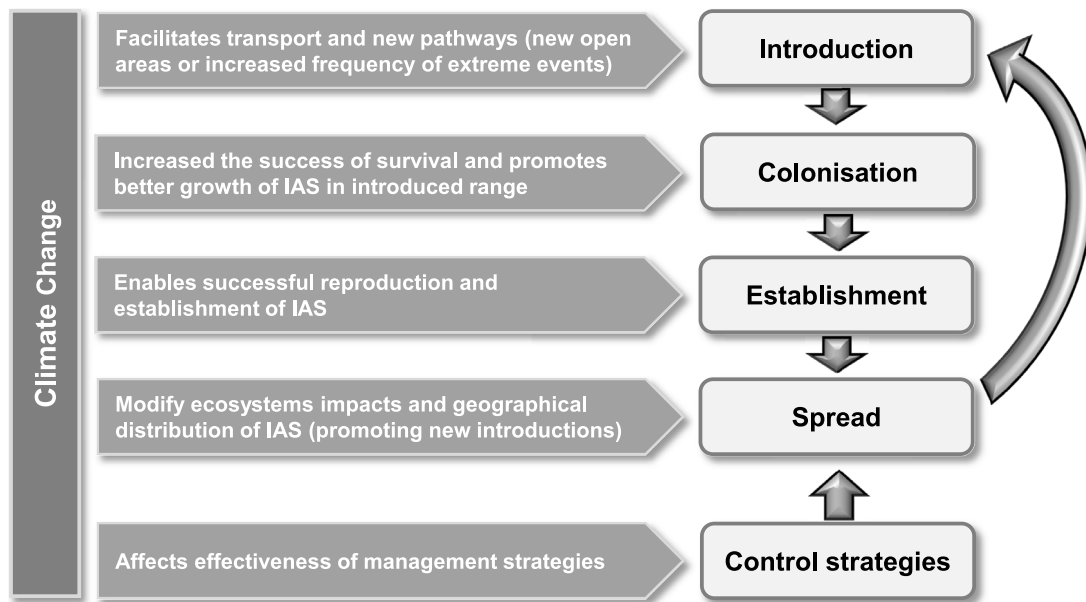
Climate Change

Facilitates transport and new pathways (new open areas or increased frequency of extreme events)

Introduction

Increased the success of survival and promotes better growth of IAS in introduced range

Colonisation

Enables successful reproduction and establishment of IAS

Establishment

Modify ecosystems impacts and geographical distribution of IAS (promoting new introductions)

Spread

Affects effectiveness of management strategies

Control strategies